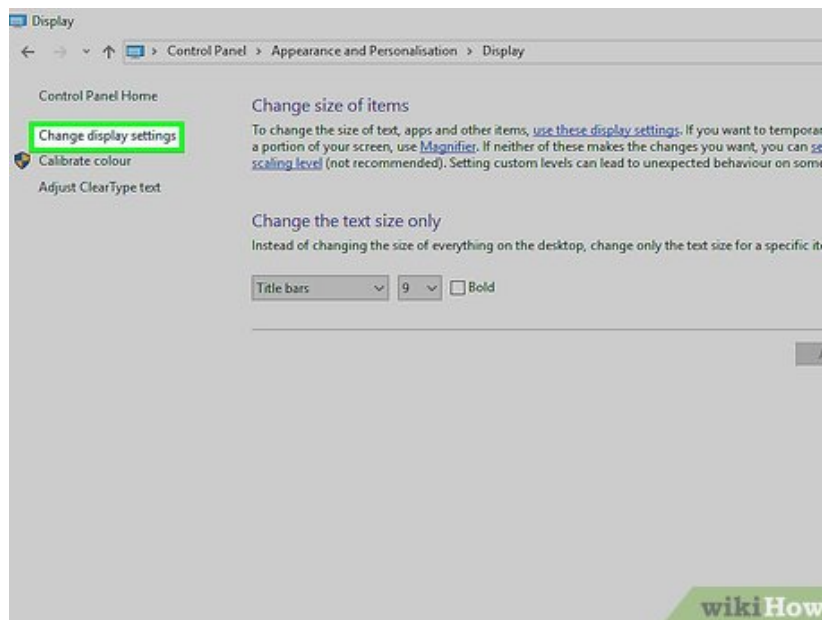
Display

Control Panel > Appearance and Personalisation > Display

Control Panel Home

Change display settings

Calibrate colour

Adjust ClearType text

Change size of items

To change the size of text, apps and other items, use these display settings. If you want to tempora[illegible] a portion of your screen, use Magnifier. If neither of these makes the changes you want, you can se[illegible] scaling level (not recommended). Setting custom levels can lead to unexpected behaviour on som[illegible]

Change the text size only

Instead of changing the size of everything on the desktop, change only the text size for a specific it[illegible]

Title bars 9 Bold

wikiHow